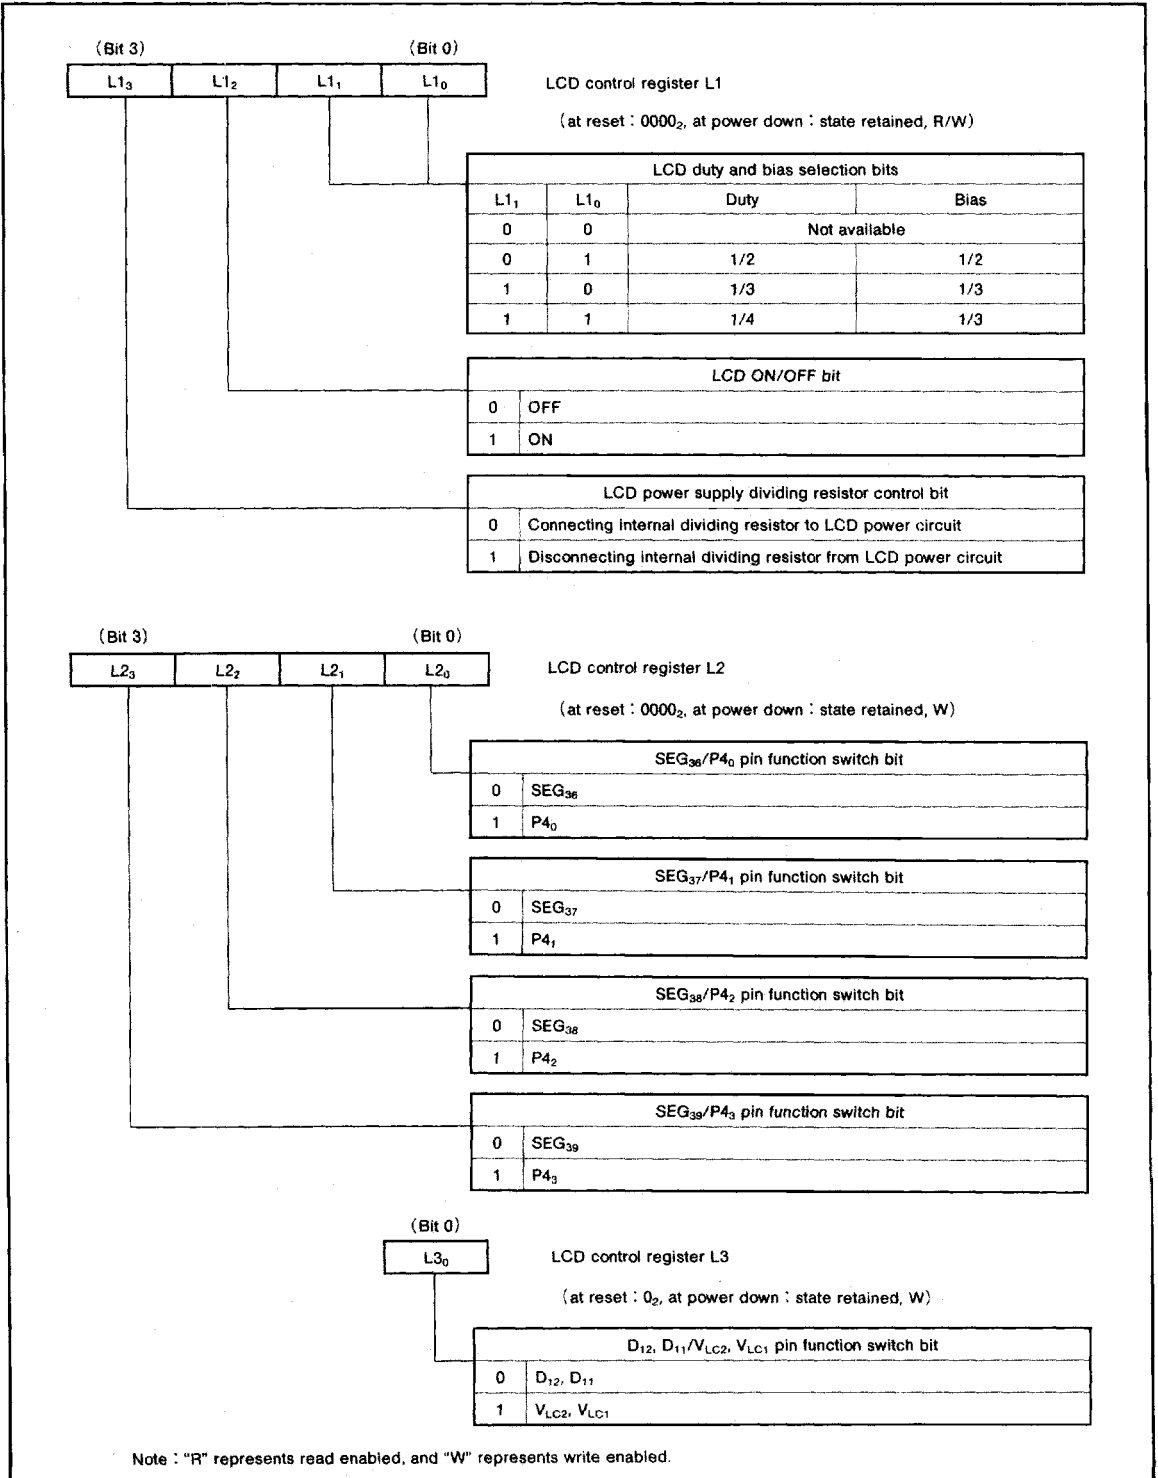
(Bit 3) (Bit 0)

| $L1_3$ | $L1_2$ | $L1_1$ | $L1_0$ |
|---|---|---|---|

LCD control register L1

(at reset : $0000_2$, at power down : state retained, R/W)

| LCD duty and bias selection bits | | | |
|---|---|---|---|
| $L1_1$ | $L1_0$ | Duty | Bias |
| 0 | 0 | Not available | |
| 0 | 1 | 1/2 | 1/2 |
| 1 | 0 | 1/3 | 1/3 |
| 1 | 1 | 1/4 | 1/3 |

| LCD ON/OFF bit | |
|---|---|
| 0 | OFF |
| 1 | ON |

| LCD power supply dividing resistor control bit | |
|---|---|
| 0 | Connecting internal dividing resistor to LCD power circuit |
| 1 | Disconnecting internal dividing resistor from LCD power circuit |

(Bit 3) (Bit 0)

| $L2_3$ | $L2_2$ | $L2_1$ | $L2_0$ |
|---|---|---|---|

LCD control register L2

(at reset : $0000_2$, at power down : state retained, W)

| $SEG_{36}/P4_0$ pin function switch bit | |
|---|---|
| 0 | $SEG_{36}$ |
| 1 | $P4_0$ |

| $SEG_{37}/P4_1$ pin function switch bit | |
|---|---|
| 0 | $SEG_{37}$ |
| 1 | $P4_1$ |

| $SEG_{38}/P4_2$ pin function switch bit | |
|---|---|
| 0 | $SEG_{38}$ |
| 1 | $P4_2$ |

| $SEG_{39}/P4_3$ pin function switch bit | |
|---|---|
| 0 | $SEG_{39}$ |
| 1 | $P4_3$ |

(Bit 0)

| $L3_0$ |
|---|

LCD control register L3

(at reset : $0_2$, at power down : state retained, W)

| $D_{12}$, $D_{11}/V_{LC2}$, $V_{LC1}$ pin function switch bit | |
|---|---|
| 0 | $D_{12}$, $D_{11}$ |
| 1 | $V_{LC2}$, $V_{LC1}$ |

Note : "R" represents read enabled, and "W" represents write enabled.